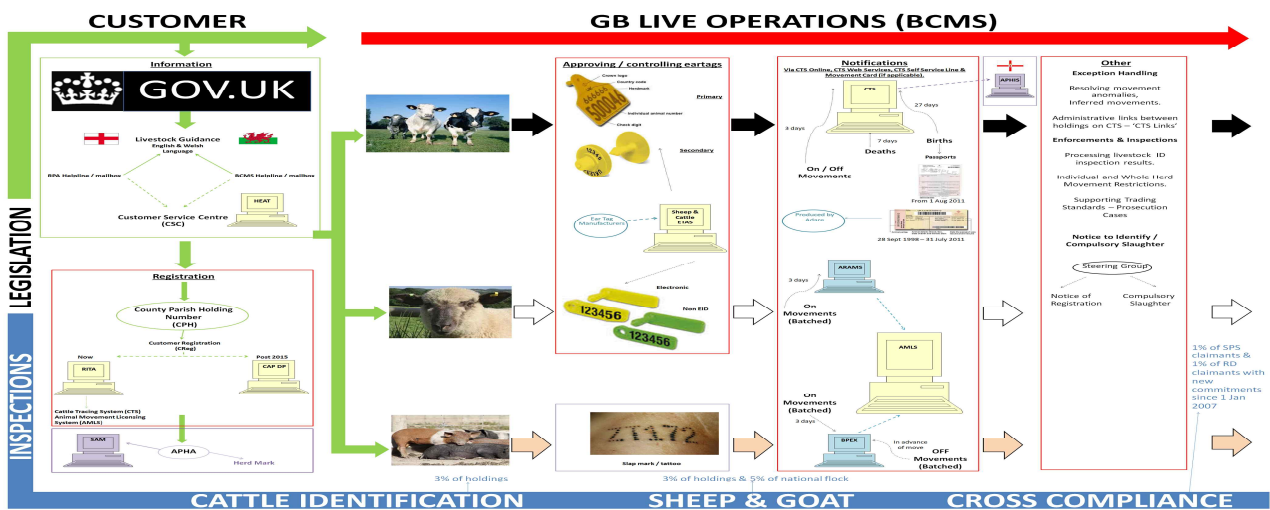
CUSTOMER

GB LIVE OPERATIONS (BCMS)

LEGISLATION

INSPECTIONS

Information

GOV.UK

Livestock Guidance
English & Welsh Language

RPA Helpline / mailbox

BCMS Helpline / mailbox

HEAT

Customer Service Centre (CSC)

Registration

County Parish Holding Number (CPH)

Customer Registration (CReg)

Now

Post 2015

RITA

CAP DP

Cattle Tracing System (CTS)
Animal Movement Licensing System (AMLS)

SAM

APHA

Herd Mark

Approving / controlling eartags

Crown logo
Country code
Herdmark
Individual animal number
Check digit

Primary

Secondary

Ear Tag Manufacturers

Sheep & Cattle E-TAS

Electronic

Non EID

123456

123456

ZT172

Slap mark / tattoo

Notifications
Via CTS Online, CTS Web Services, CTS Self Service Line & Movement Card (if applicable).

CTS

APHIS

27 days

3 days

7 days

Births

Deaths

Passports

On / Off Movements

From 1 Aug 2011

Produced by Adsum

28 Sept 1998 – 31 July 2011

3 days

ARAMS

On Movements (Batched)

AMLS

On Movements (Batched)

3 days

BPEX

In advance of move

OFF Movements (Batched)

Other

Exception Handling

Resolving movement anomalies, Inferred movements.

Administrative links between holdings on CTS – "CTS Links"

Enforcements & Inspections

Processing livestock ID inspection results.

Individual and Whole Herd Movement Restrictions.

Supporting Trading Standards – Prosecution Cases

Notice to Identify / Compulsory Slaughter

Steering Group

Notice of Registration

Compulsory Slaughter

1% of SPS claimants & 1% of RD claimants with new commitments since 1 Jan 2007

3% of holdings

3% of holdings & 5% of national flock

CATTLE IDENTIFICATION

SHEEP & GOAT

CROSS COMPLIANCE